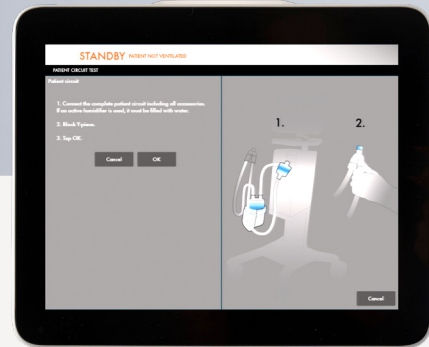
STANDBY PATIENT NOT VENTILATED

PATIENT CIRCUIT TEST

Patient circuit

1. Connect the complete patient circuit including all accessories. If an active humidifier is used, it must be filled with water.

2. Block Y-piece.

3. Tap OK.

Cancel OK

1.

2.

Cancel